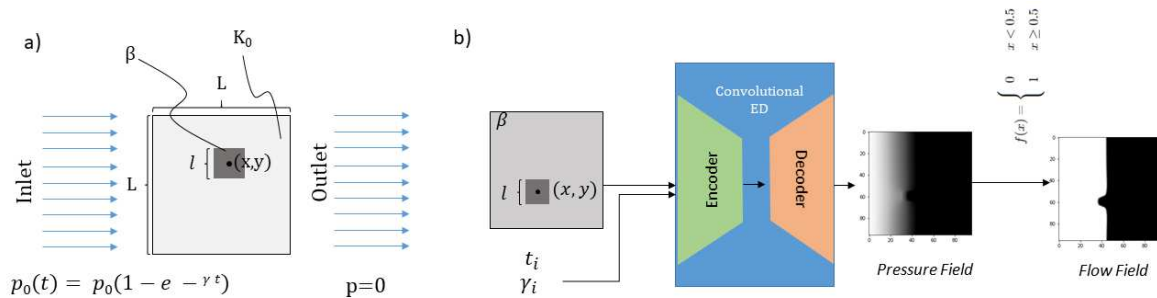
a)

β

$K_0$

L

L

$l$ { •(x,y)

Inlet

Outlet

$p_0(t) = p_0(1 - e^{-\gamma t})$

p=0

b)

$\beta$

$l$ { • $(x, y)$

$t_i$

$\gamma_i$

Convolutional ED

Encoder

Decoder

$f(x) = \begin{cases} 0 & x < 0.5 \\ 1 & x \geq 0.5 \end{cases}$

0
20
40
60
80

0 20 40 60 80

Pressure Field

0
20
40
60
80

0 20 40 60 80

Flow Field